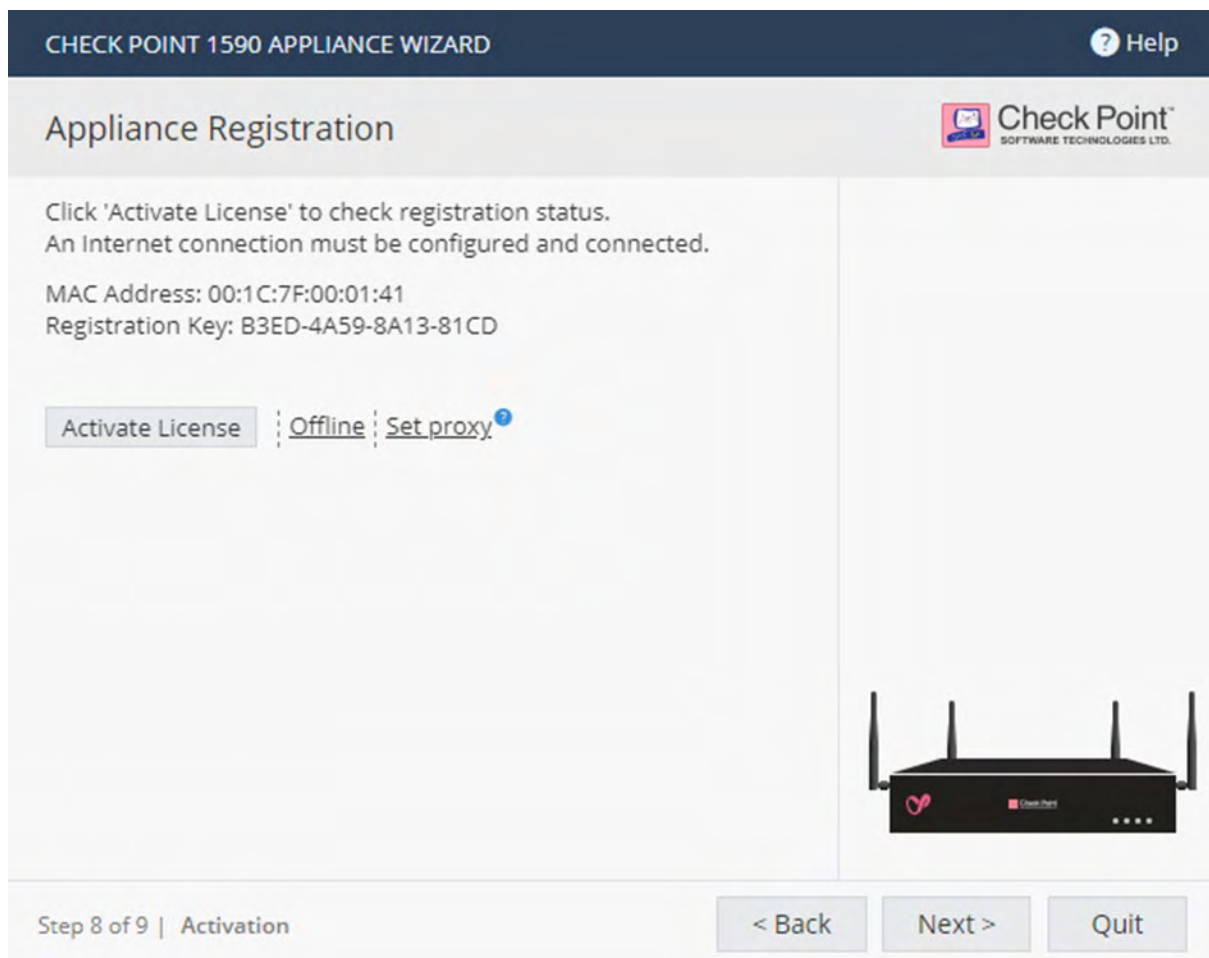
CHECK POINT 1590 APPLIANCE WIZARD

Help

Appliance Registration

Check Point™
SOFTWARE TECHNOLOGIES LTD.

Click 'Activate License' to check registration status.
An Internet connection must be configured and connected.

MAC Address: 00:1C:7F:00:01:41
Registration Key: B3ED-4A59-8A13-81CD

Activate License | Offline | Set proxy

Step 8 of 9 | Activation

< Back

Next >

Quit